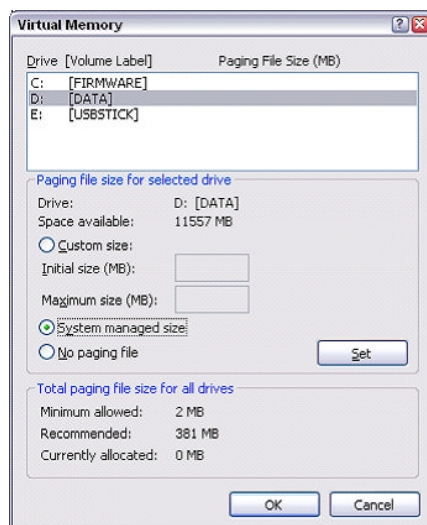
Virtual Memory

Drive [Volume Label] Paging File Size (MB)

C: [FIRMWARE]
D: [DATA]
E: [USBSTICK]

Paging file size for selected drive

Drive: D: [DATA]
Space available: 11557 MB

Custom size:
Initial size (MB):
Maximum size (MB):

System managed size
No paging file

Set

Total paging file size for all drives

Minimum allowed: 2 MB
Recommended: 381 MB
Currently allocated: 0 MB

OK
Cancel